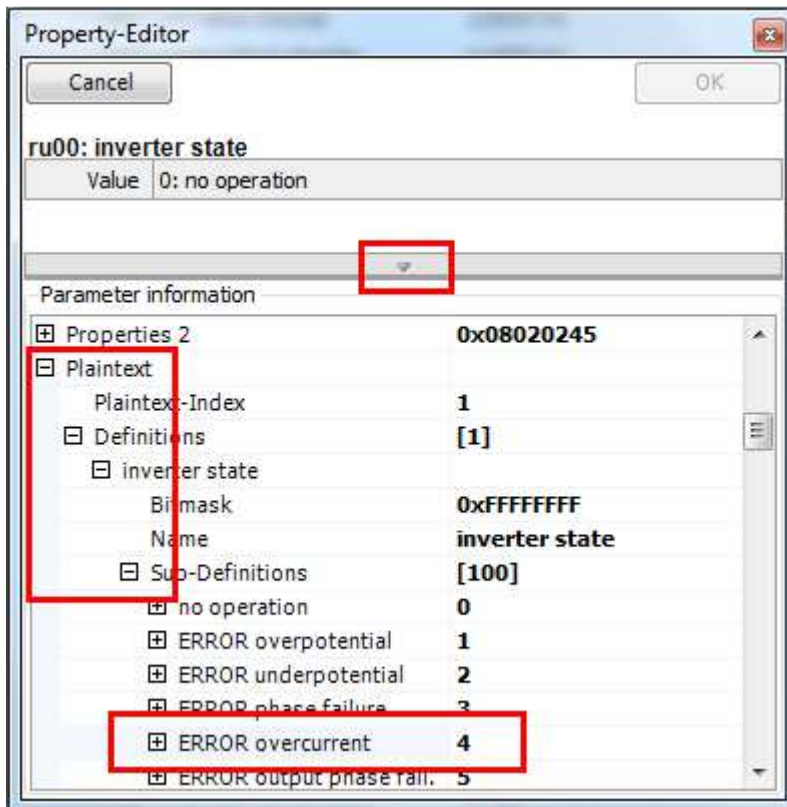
Property-Editor

Cancel

OK

ru00: inverter state

| Value | 0: no operation |
|---|---|

Parameter information

| | |
|---|---|
| ⊞ Properties 2 | 0x08020245 |
| ⊟ Plaintext | |
| Plaintext-Index | 1 |
| ⊟ Definitions | [1] |
| ⊟ inverter state | |
| Bitmask | 0xFFFFFFFF |
| Name | inverter state |
| ⊟ Sub-Definitions | [100] |
| ⊞ no operation | 0 |
| ⊞ ERROR overpotential | 1 |
| ⊞ ERROR underpotential | 2 |
| ⊞ ERROR phase failure | 3 |
| ⊞ ERROR overcurrent | 4 |
| ⊞ ERROR output phase fail. | 5 |